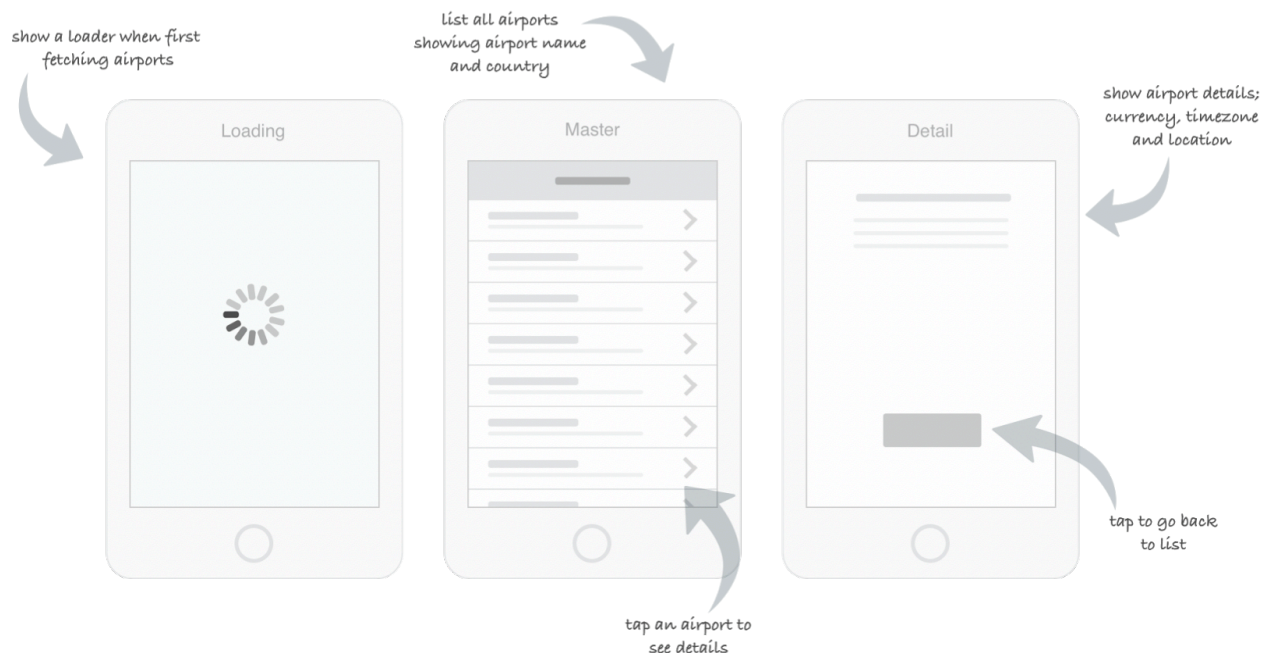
show a loader when first fetching airports

list all airports showing airport name and country

show airport details; currency, timezone and location

Loading

Master

Detail

tap to go back to list

tap an airport to see details